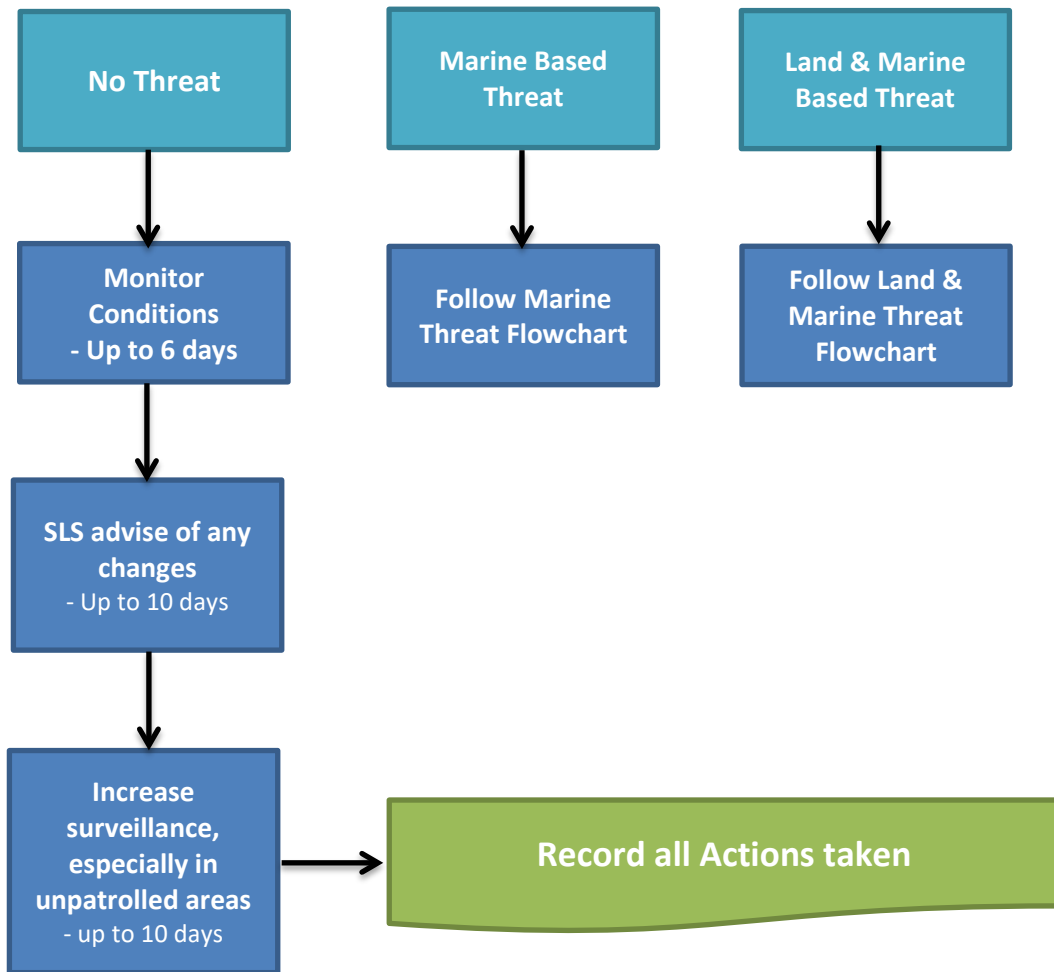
No Threat

Monitor Conditions
- Up to 6 days

SLS advise of any changes
- Up to 10 days

Increase surveillance, especially in unpatrolled areas
- up to 10 days

Record all Actions taken

Marine Based Threat

Follow Marine Threat Flowchart

Land & Marine Based Threat

Follow Land & Marine Threat Flowchart